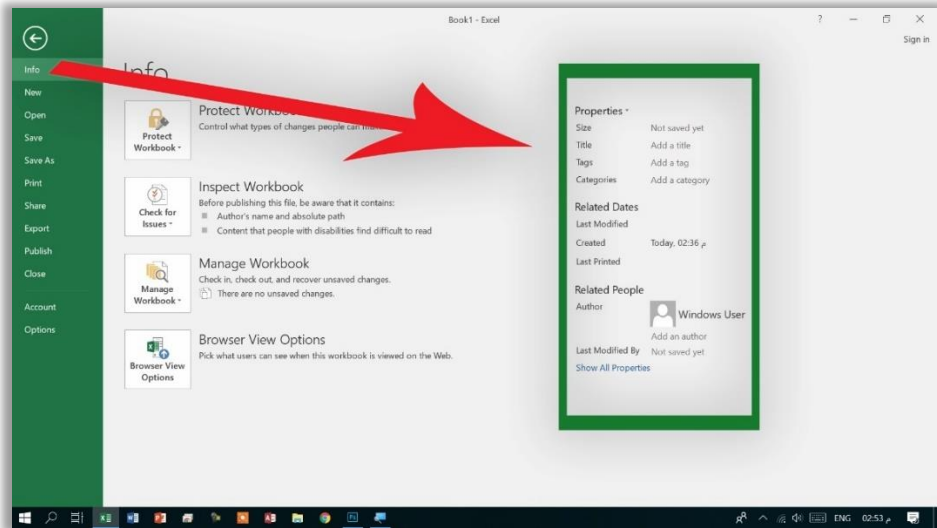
Book1 - Excel

? — ✕

Sign in

Info
New
Open
Save
Save As
Print
Share
Export
Publish
Close
Account
Options

Info

Protect Workbook
Protect Workbook
Control what types of changes people can m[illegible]

Check for Issues
Inspect Workbook
Before publishing this file, be aware that it contains:
Author's name and absolute path
Content that people with disabilities find difficult to read

Manage Workbook
Manage Workbook
Check in, check out, and recover unsaved changes.
There are no unsaved changes.

Browser View Options
Browser View Options
Pick what users can see when this workbook is viewed on the Web.

Properties
Size Not saved yet
Title Add a title
Tags Add a tag
Categories Add a category

Related Dates
Last Modified
Created Today, 02:36 م
Last Printed

Related People
Author Windows User
Add an author
Last Modified By Not saved yet
Show All Properties

ENG 02:53 م